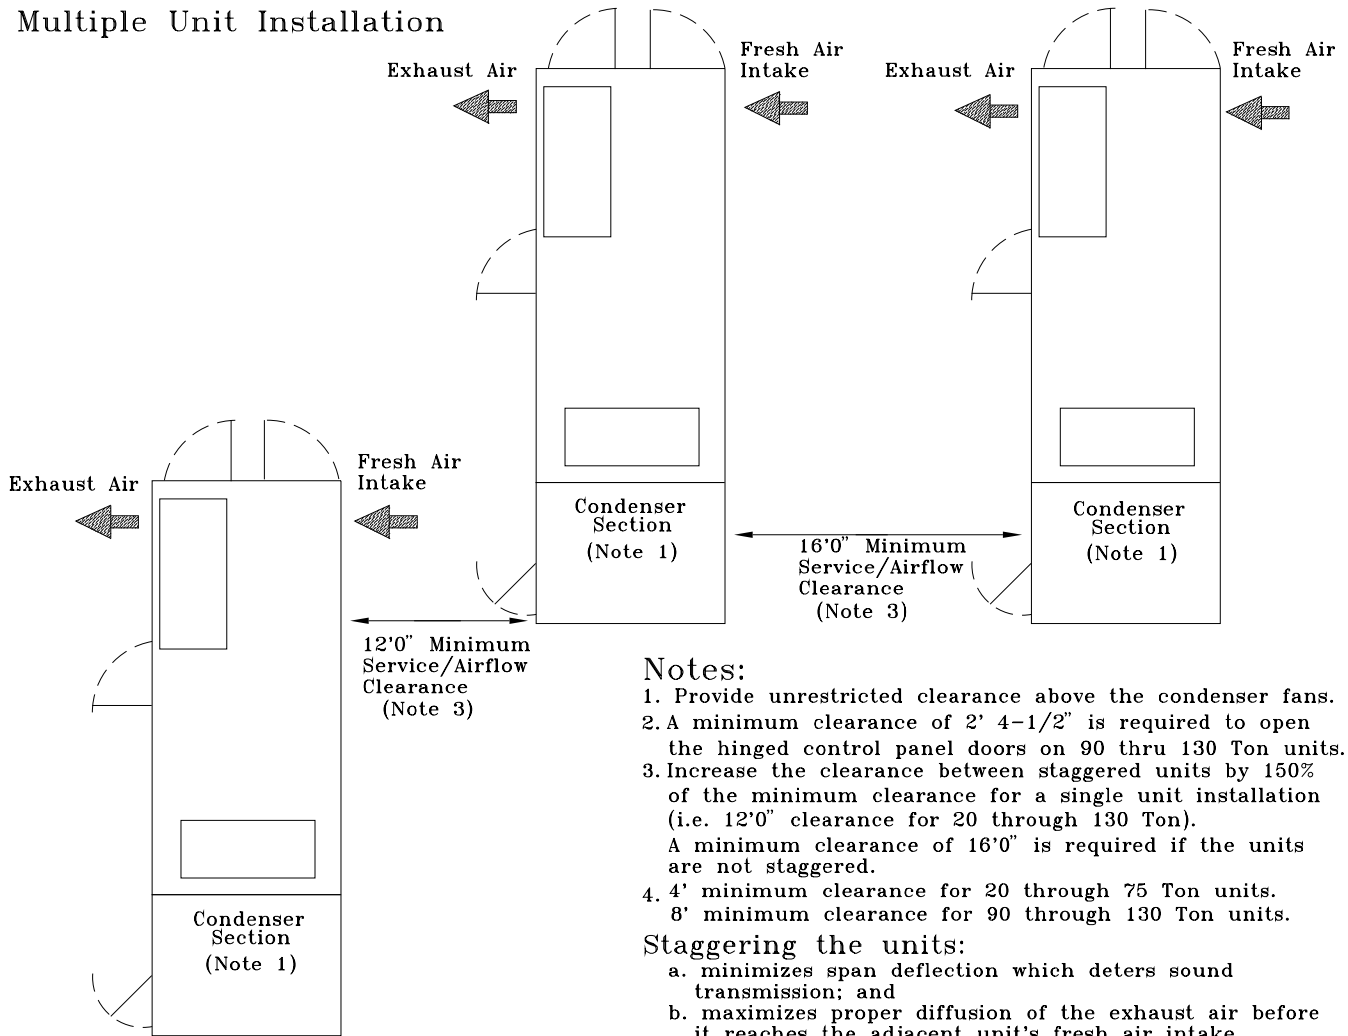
Multiple Unit Installation

Exhaust Air

Fresh Air Intake

Exhaust Air

Fresh Air Intake

Exhaust Air

Fresh Air Intake

Condenser Section (Note 1)

Condenser Section (Note 1)

16'0" Minimum Service/Airflow Clearance (Note 3)

12'0" Minimum Service/Airflow Clearance (Note 3)

Condenser Section (Note 1)

Notes:
1. Provide unrestricted clearance above the condenser fans.
2. A minimum clearance of 2' 4-1/2" is required to open the hinged control panel doors on 90 thru 130 Ton units.
3. Increase the clearance between staggered units by 150% of the minimum clearance for a single unit installation (i.e. 12'0" clearance for 20 through 130 Ton).
A minimum clearance of 16'0" is required if the units are not staggered.
4. 4' minimum clearance for 20 through 75 Ton units.
8' minimum clearance for 90 through 130 Ton units.

Staggering the units:
a. minimizes span deflection which deters sound transmission; and
b. maximizes proper diffusion of the exhaust air before it reaches the adjacent unit's fresh air intake.